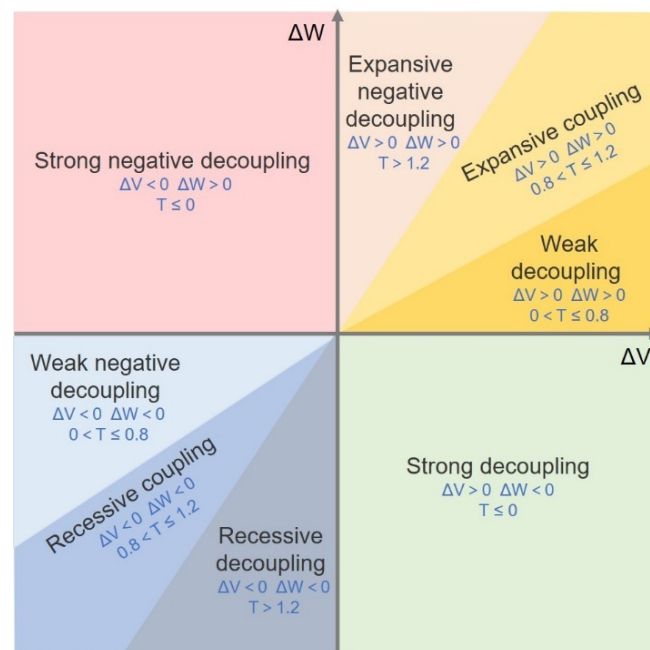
$\Delta W$

Strong negative decoupling
$\Delta V < 0 \quad \Delta W > 0$
$T \leq 0$

Expansive negative decoupling
$\Delta V > 0 \quad \Delta W > 0$
$T > 1.2$

Expansive coupling
$\Delta V > 0 \quad \Delta W > 0$
$0.8 < T \leq 1.2$

Weak decoupling
$\Delta V > 0 \quad \Delta W > 0$
$0 < T \leq 0.8$

$\Delta V$

Weak negative decoupling
$\Delta V < 0 \quad \Delta W < 0$
$0 < T \leq 0.8$

Recessive coupling
$\Delta V < 0 \quad \Delta W < 0$
$0.8 < T \leq 1.2$

Recessive decoupling
$\Delta V < 0 \quad \Delta W < 0$
$T > 1.2$

Strong decoupling
$\Delta V > 0 \quad \Delta W < 0$
$T \leq 0$